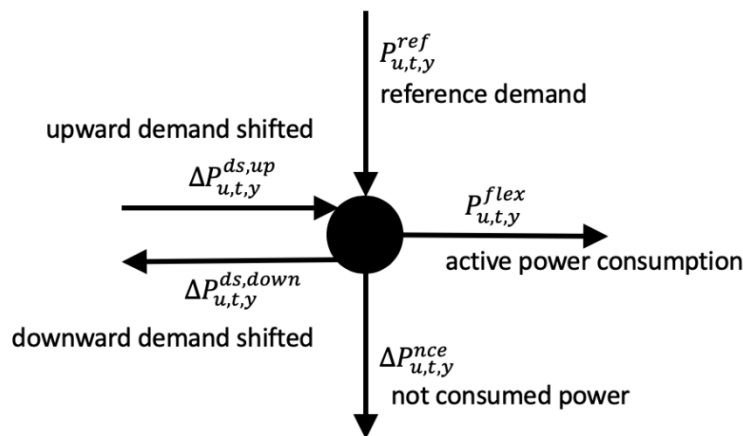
$P_{u,t,y}^{ref}$
reference demand

upward demand shifted
$\Delta P_{u,t,y}^{ds,up}$

$P_{u,t,y}^{flex}$
active power consumption

$\Delta P_{u,t,y}^{ds,down}$
downward demand shifted

$\Delta P_{u,t,y}^{nce}$
not consumed power